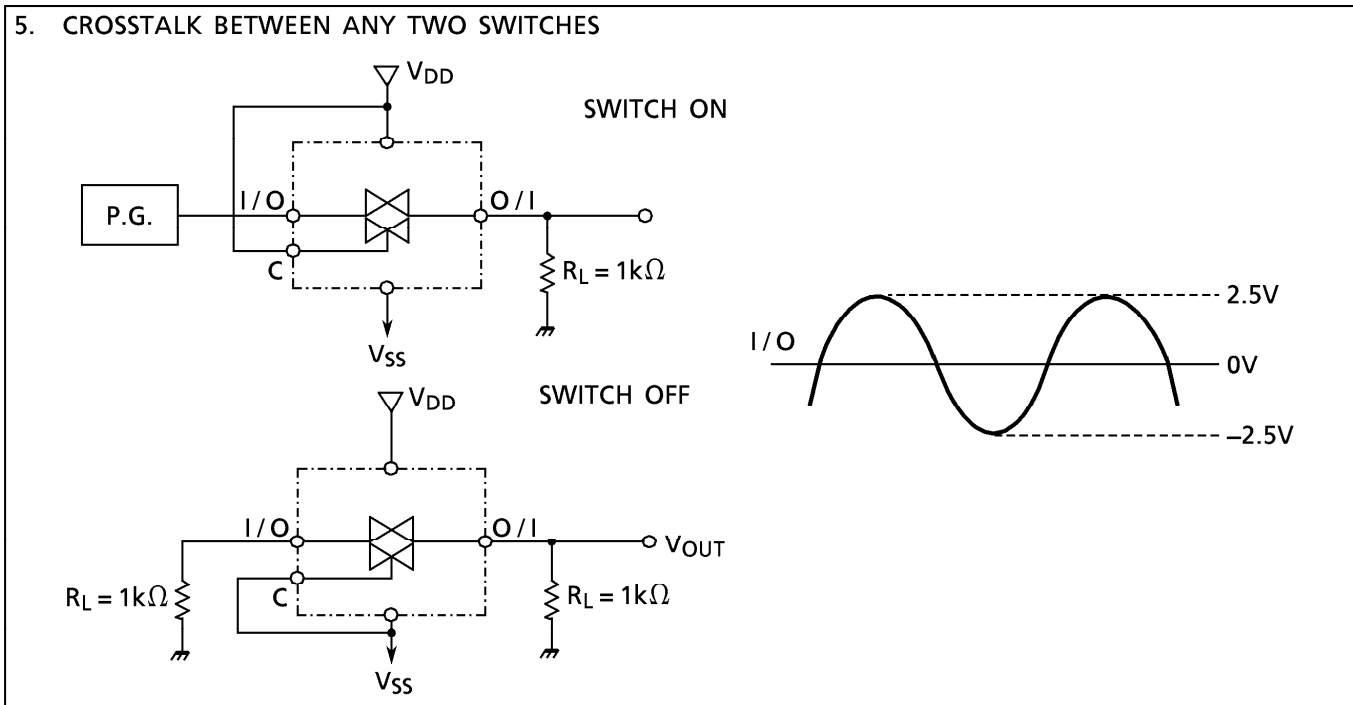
5. CROSSTALK BETWEEN ANY TWO SWITCHES

$V_{DD}$

SWITCH ON

P.G.

I / O

O / I

C

$R_L = 1k\Omega$

$V_{SS}$

2.5V

I / O

0V

–2.5V

$V_{DD}$

SWITCH OFF

I / O

O / I

$V_{OUT}$

$R_L = 1k\Omega$

C

$R_L = 1k\Omega$

$V_{SS}$